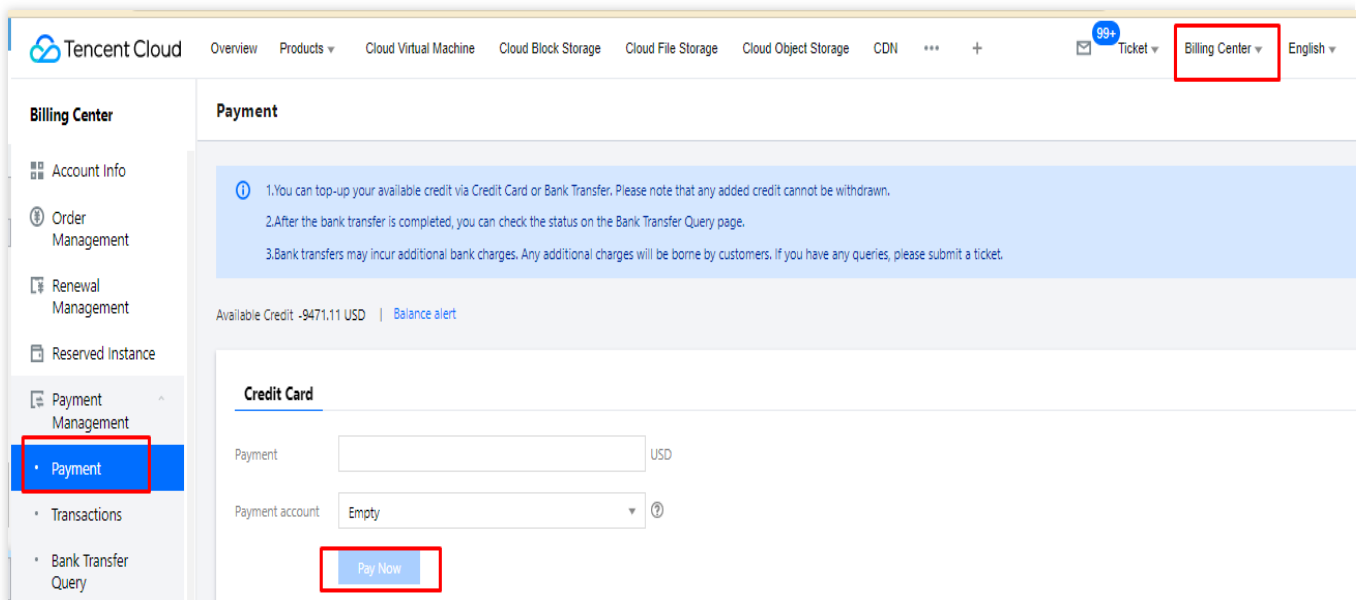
Tencent Cloud Overview Products Cloud Virtual Machine Cloud Block Storage Cloud File Storage Cloud Object Storage CDN ••• +

99+ Ticket Billing Center English

Billing Center

Account Info

Order Management

Renewal Management

Reserved Instance

Payment Management

Payment

Transactions

Bank Transfer Query

Payment

1.You can top-up your available credit via Credit Card or Bank Transfer. Please note that any added credit cannot be withdrawn.

2.After the bank transfer is completed, you can check the status on the Bank Transfer Query page.

3.Bank transfers may incur additional bank charges. Any additional charges will be borne by customers. If you have any queries, please submit a ticket.

Available Credit -9471.11 USD | Balance alert

Credit Card

Payment USD

Payment account Empty

Pay Now